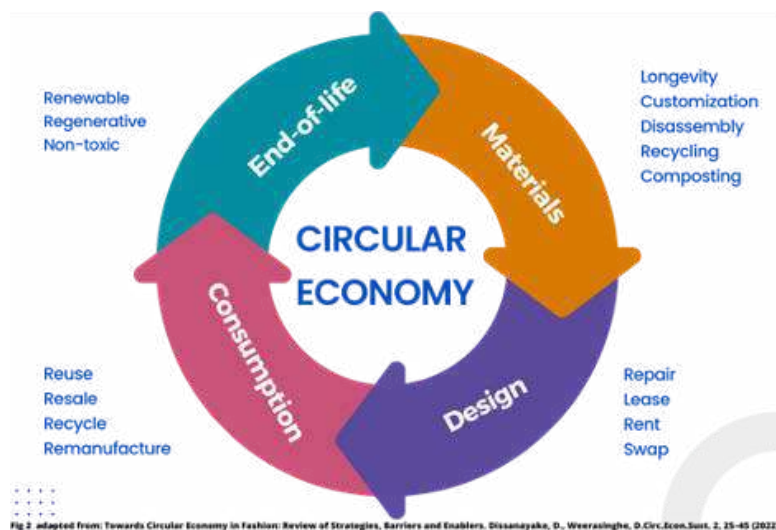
Renewable
Regenerative
Non-toxic

End-of-life

Longevity
Customization
Disassembly
Recycling
Composting

Materials

CIRCULAR
ECONOMY

Consumption

Reuse
Resale
Recycle
Remanufacture

Design

Repair
Lease
Rent
Swap

Fig 2 adapted from: Towards Circular Economy in Fashion: Review of Strategies, Barriers and Enablers. Dissanayake, D., Weerasinghe, D.Circ.Econ.Sust. 2, 25-45 (2022